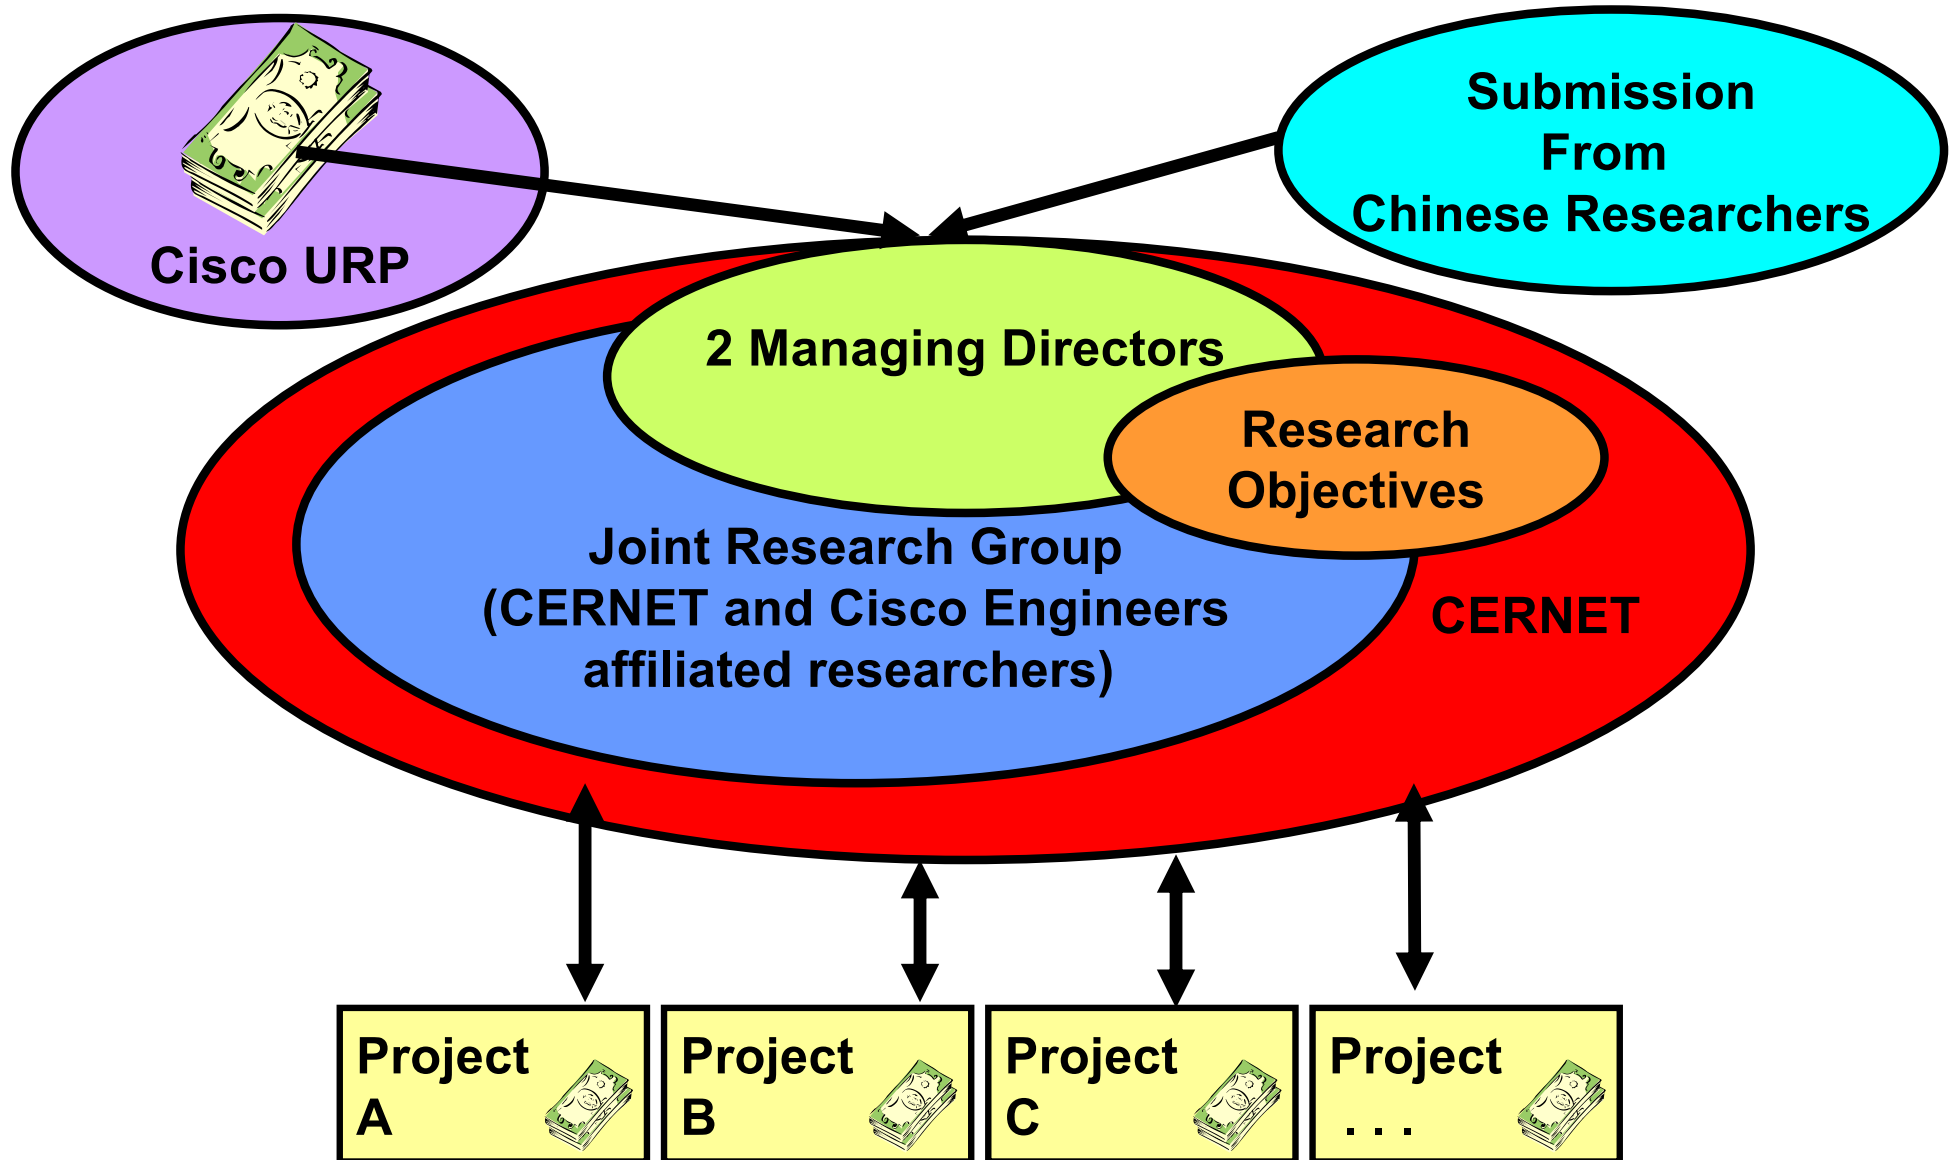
Cisco URP

Submission From Chinese Researchers

2 Managing Directors

Research Objectives

Joint Research Group (CERNET and Cisco Engineers affiliated researchers)

CERNET

Project A

Project B

Project C

Project . . .